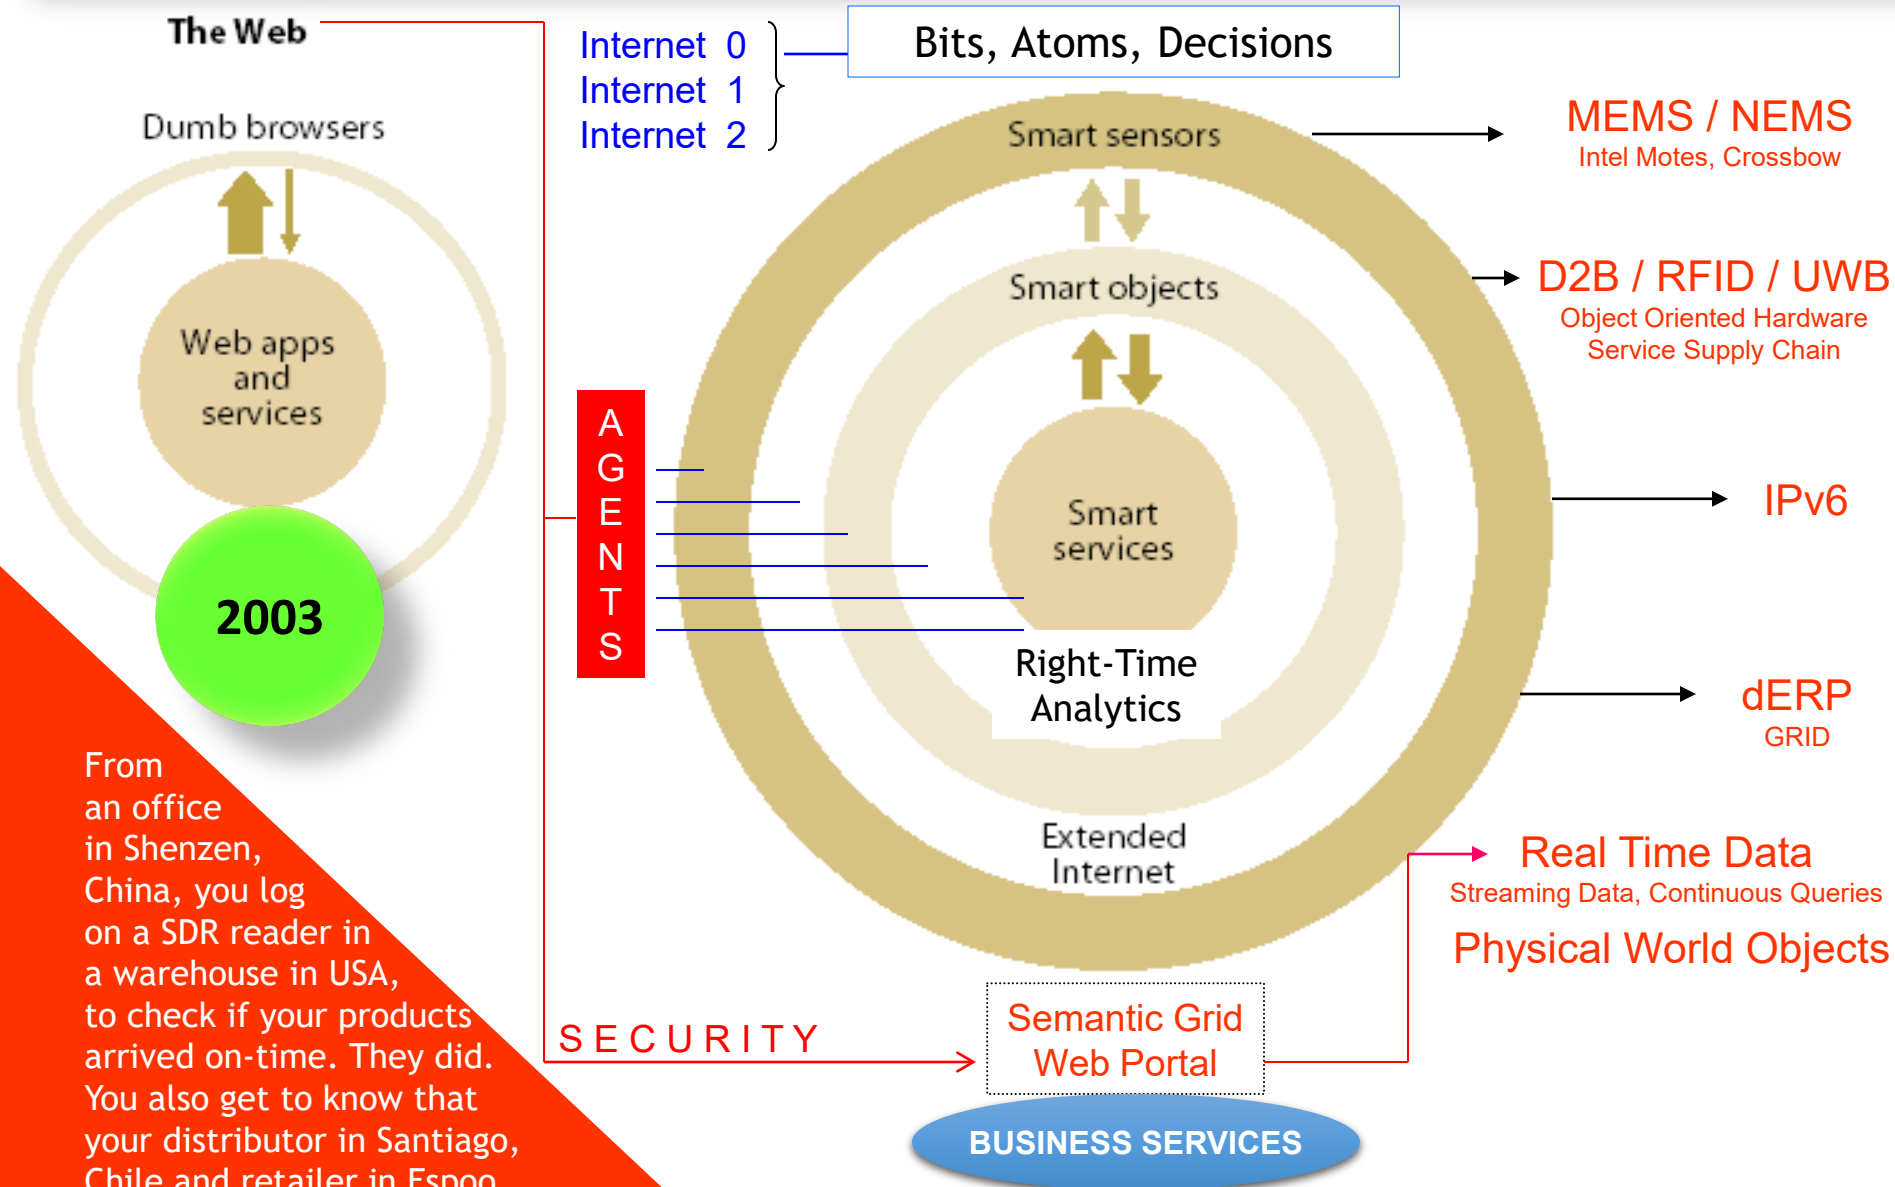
The Web

Dumb browsers

Web apps and services

2003

From an office in Shenzen, China, you log on a SDR reader in a warehouse in USA, to check if your products arrived on-time. They did. You also get to know that your distributor in Santiago, Chile and retailer in Espoo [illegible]

Internet 0
Internet 1
Internet 2

Bits, Atoms, Decisions

A G E N T S

Smart sensors

Smart objects

Smart services

Right-Time Analytics

Extended Internet

MEMS / NEMS
Intel Motes, Crossbow

D2B / RFID / UWB
Object Oriented Hardware
Service Supply Chain

IPv6

dERP
GRID

Real Time Data
Streaming Data, Continuous Queries

Physical World Objects

SECURITY

Semantic Grid
Web Portal

BUSINESS SERVICES